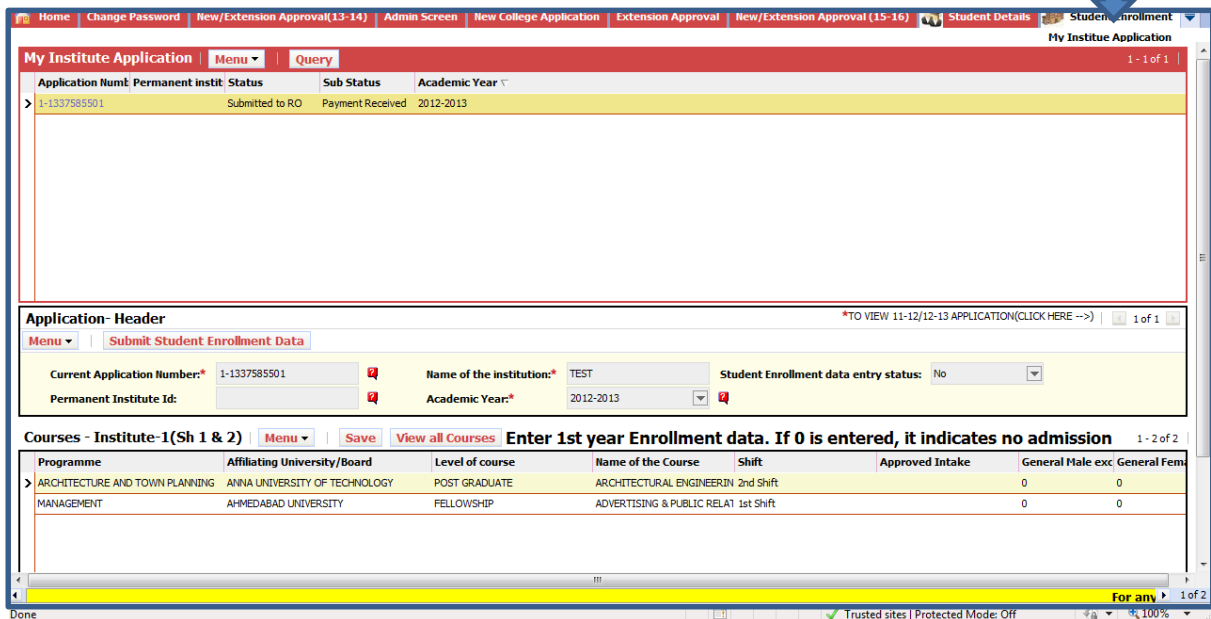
Home | Change Password | New/Extension Approval(13-14) | Admin Screen | New College Application | Extension Approval | New/Extension Approval (15-16) | Student Details | Student Enrollment

My Institue Application

My Institute Application | Menu ▾ | Query

1 - 1 of 1

| Application Numb | Permanent instit | Status | Sub Status | Academic Year |
|---|---|---|---|---|
| 1-1337585501 | | Submitted to RO | Payment Received | 2012-2013 |

Application- Header

*TO VIEW 11-12/12-13 APPLICATION(CLICK HERE -->) 1 of 1

Menu ▾ | Submit Student Enrollment Data

Current Application Number:* 1-1337585501
Name of the institution:* TEST
Student Enrollment data entry status: No
Permanent Institute Id:
Academic Year:* 2012-2013

Courses - Institute-1(Sh 1 & 2) | Menu ▾ | Save | View all Courses | Enter 1st year Enrollment data. If 0 is entered, it indicates no admission

1 - 2 of 2

| Programme | Affiliating University/Board | Level of course | Name of the Course | Shift | Approved Intake | General Male exc | General Fema |
|---|---|---|---|---|---|---|---|
| ARCHITECTURE AND TOWN PLANNING | ANNA UNIVERSITY OF TECHNOLOGY | POST GRADUATE | ARCHITECTURAL ENGINEERIN | 2nd Shift | | 0 | 0 |
| MANAGEMENT | AHMEDABAD UNIVERSITY | FELLOWSHIP | ADVERTISING & PUBLIC RELAT | 1st Shift | | 0 | 0 |

For any 1 of 2

Done | Trusted sites | Protected Mode: Off | 100%